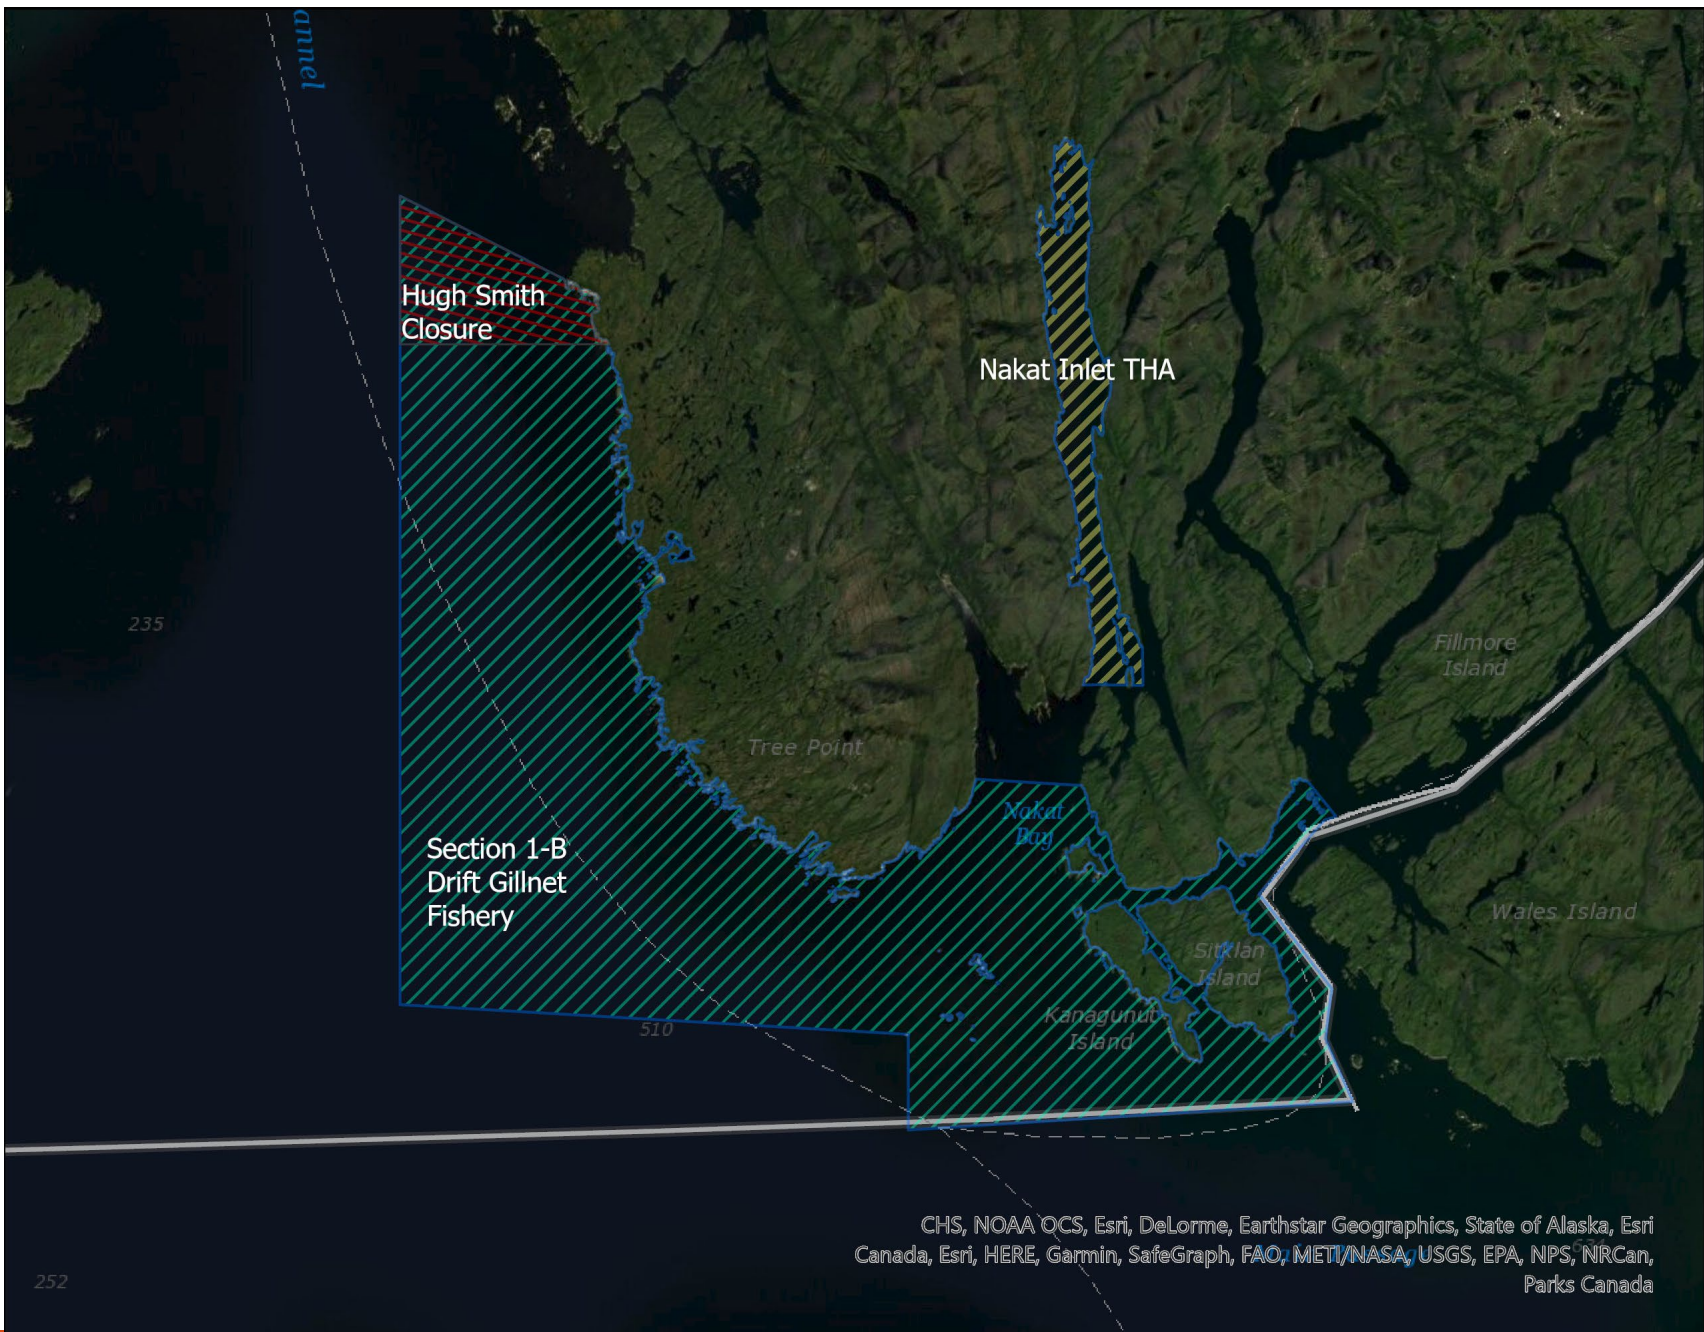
annel

Hugh Smith Closure

Nakat Inlet THA

235

Fillmore Island

Tree Point

Nakat Bay

Section 1-B Drift Gillnet Fishery

Wales Island

Sitklan Island

Kanagunut Island

510

CHS, NOAA OCS, Esri, DeLorme, Earthstar Geographics, State of Alaska, Esri Canada, Esri, HERE, Garmin, SafeGraph, FAO, METI/NASA, USGS, EPA, NPS, NRCan, Parks Canada

252